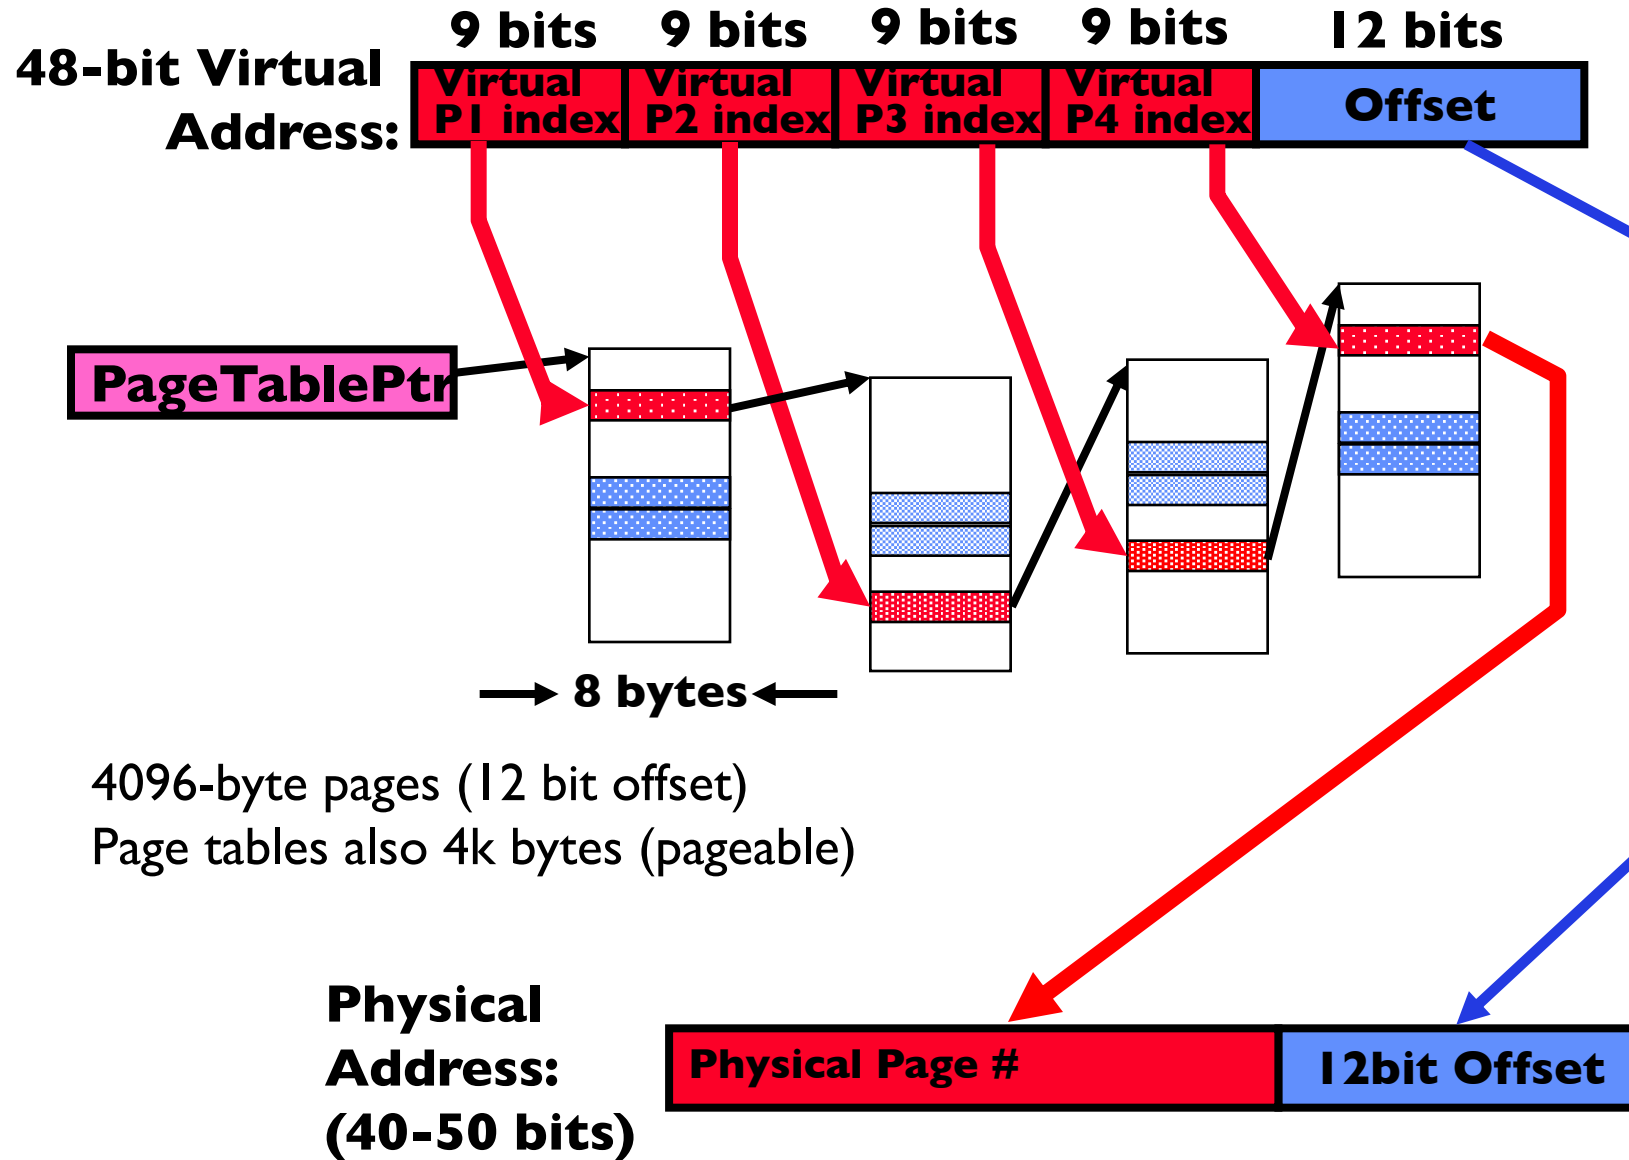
48-bit Virtual Address:

9 bits | 9 bits | 9 bits | 9 bits | 12 bits

Virtual P1 index | Virtual P2 index | Virtual P3 index | Virtual P4 index | Offset

PageTablePtr

8 bytes

4096-byte pages (12 bit offset)
Page tables also 4k bytes (pageable)

Physical Address: (40-50 bits)

Physical Page # | 12bit Offset